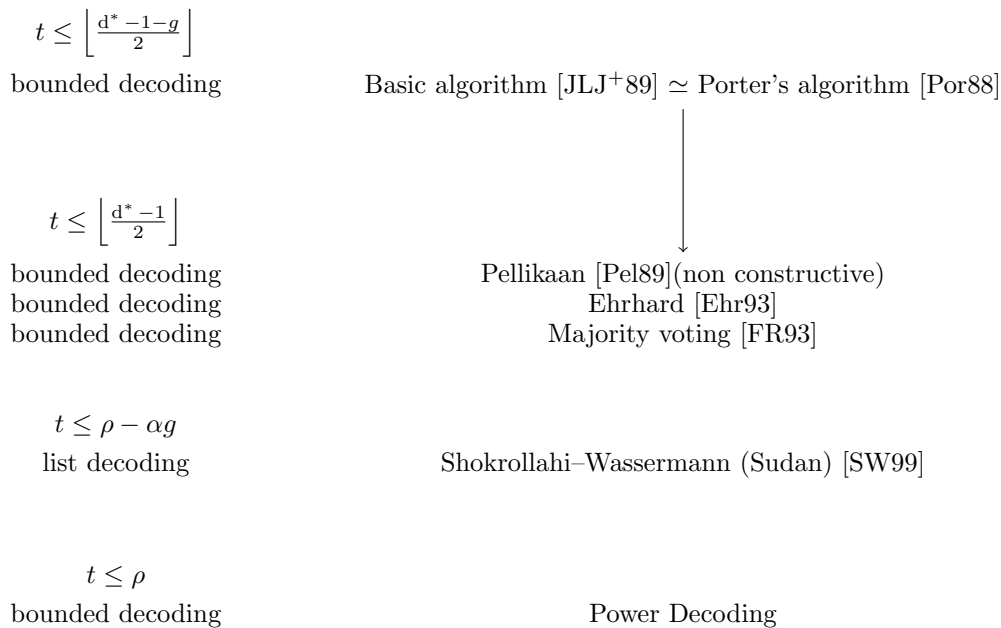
$t \leq \left\lfloor \frac{d^* - 1 - g}{2} \right\rfloor$

bounded decoding

Basic algorithm [JLJ$^+$89] $\simeq$ Porter's algorithm [Por88]

$t \leq \left\lfloor \frac{d^* - 1}{2} \right\rfloor$

bounded decoding

Pellikaan [Pel89](non constructive)

bounded decoding

Ehrhard [Ehr93]

bounded decoding

Majority voting [FR93]

$t \leq \rho - \alpha g$

list decoding

Shokrollahi–Wassermann (Sudan) [SW99]

$t \leq \rho$

bounded decoding

Power Decoding